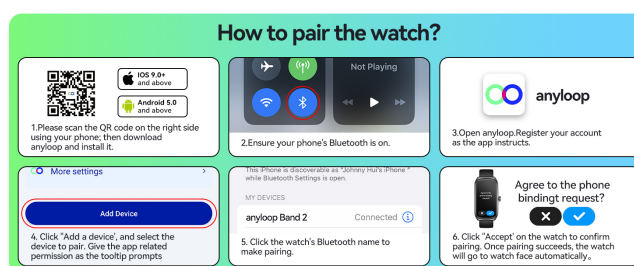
How to pair the watch?

iOS 9.0+ and above

Android 5.0 and above

1.Please scan the QR code on the right side using your phone; then download anyloop and install it.

Not Playing

2.Ensure your phone's Bluetooth is on.

anyloop

3.Open anyloop.Register your account as the app instructs.

More settings

Add Device

4. Click "Add a device", and select the device to pair. Give the app related permission as the tooltip prompts

This iPhone is discoverable as "Johnny Hui's iPhone" while Bluetooth Settings is open.

MY DEVICES

anyloop Band 2 Connected

5. Click the watch's Bluetooth name to make pairing.

Agree to the phone bindingt request?

6. Click "Accept" on the watch to confirm pairing. Once pairing succeeds, the watch will go to watch face automatically。